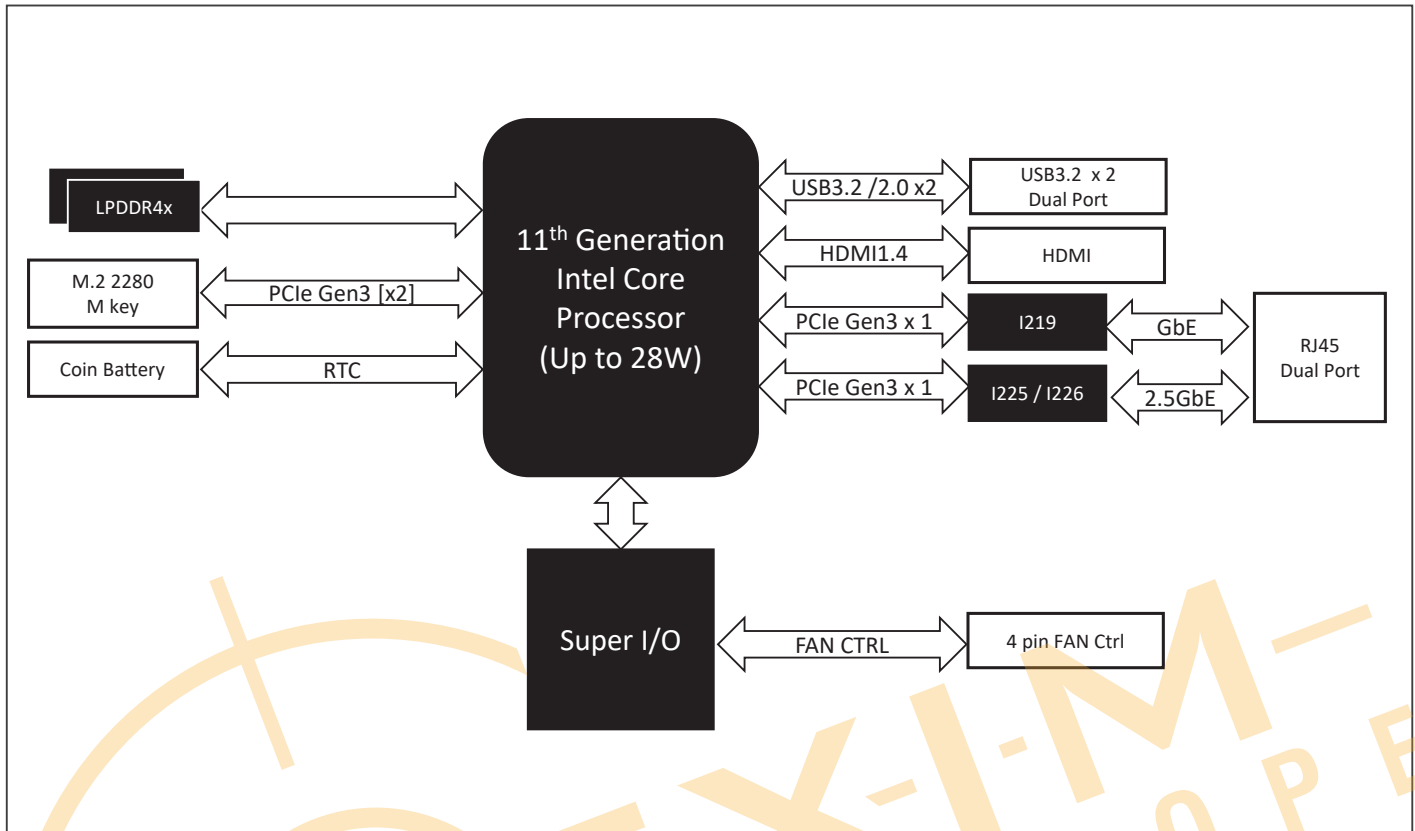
LPDDR4x

M.2 2280
M key

PCIe Gen3 [x2]

Coin Battery

RTC

11$^{th}$ Generation
Intel Core
Processor
(Up to 28W)

USB3.2 /2.0 x2

USB3.2 x 2
Dual Port

HDMI1.4

HDMI

PCIe Gen3 x 1

I219

GbE

RJ45
Dual Port

PCIe Gen3 x 1

I225 / I226

2.5GbE

Super I/O

FAN CTRL

4 pin FAN Ctrl

X-I-M-
O P E